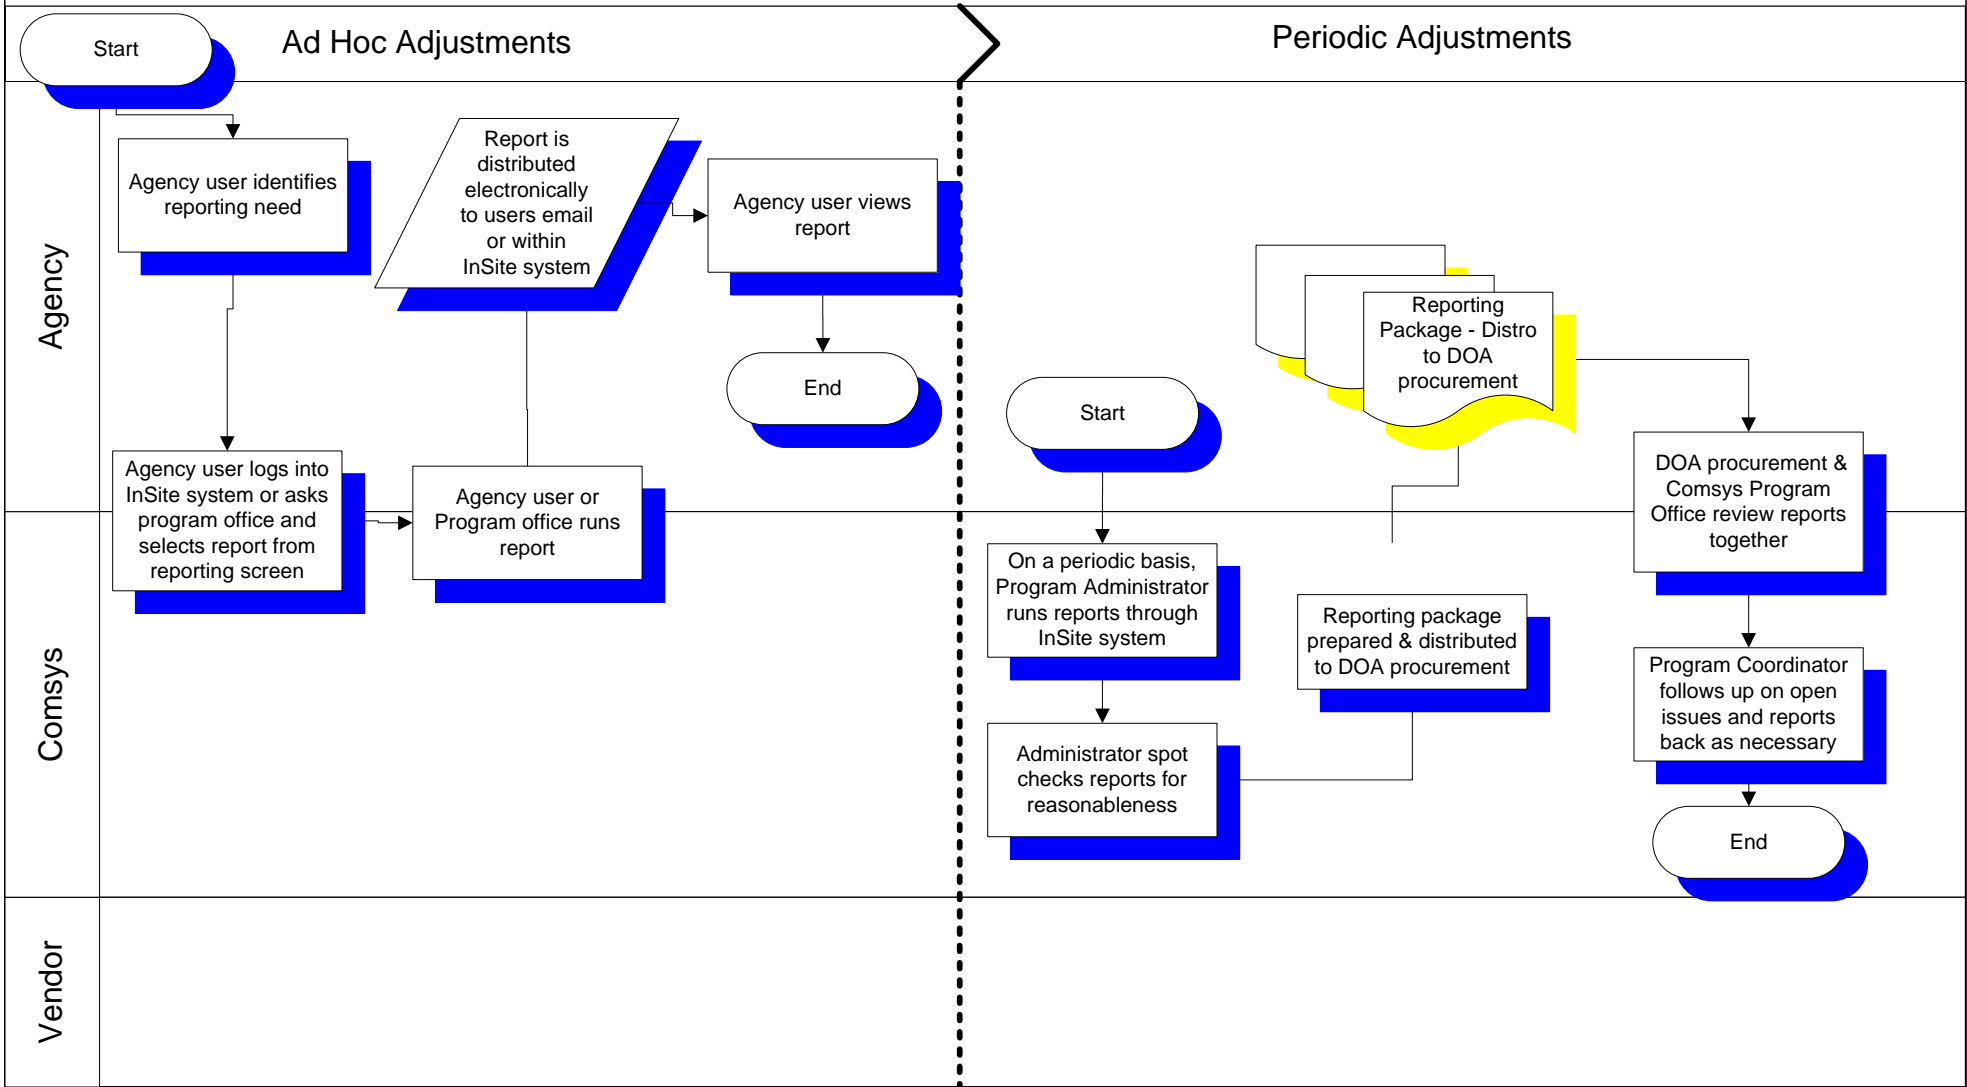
Start

Ad Hoc Adjustments

Periodic Adjustments

Agency

Comsys

Vendor

Agency user identifies reporting need

Report is distributed electronically to users email or within InSite system

Agency user views report

End

Agency user logs into InSite system or asks program office and selects report from reporting screen

Agency user or Program office runs report

Start

Reporting Package - Distro to DOA procurement

DOA procurement & Comsys Program Office review reports together

On a periodic basis, Program Administrator runs reports through InSite system

Reporting package prepared & distributed to DOA procurement

Program Coordinator follows up on open issues and reports back as necessary

Administrator spot checks reports for reasonableness

End